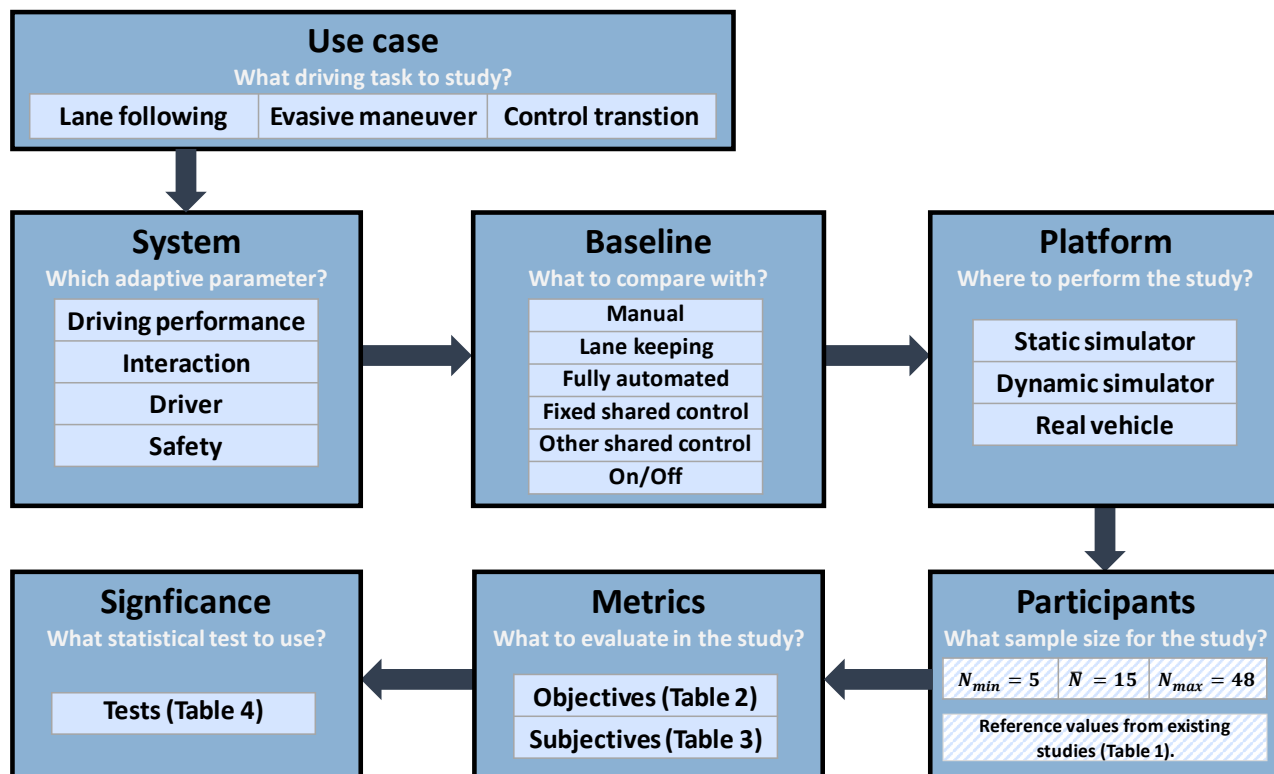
Use case
What driving task to study?

| Lane following | Evasive maneuver | Control transtion |
|---|---|---|

System
Which adaptive parameter?
Driving performance
Interaction
Driver
Safety

Baseline
What to compare with?
Manual
Lane keeping
Fully automated
Fixed shared control
Other shared control
On/Off

Platform
Where to perform the study?
Static simulator
Dynamic simulator
Real vehicle

Participants
What sample size for the study?

| $N_{min} = 5$ | $N = 15$ | $N_{max} = 48$ |
|---|---|---|

Reference values from existing studies (Table 1).

Metrics
What to evaluate in the study?
Objectives (Table 2)
Subjectives (Table 3)

Signficance
What statistical test to use?
Tests (Table 4)